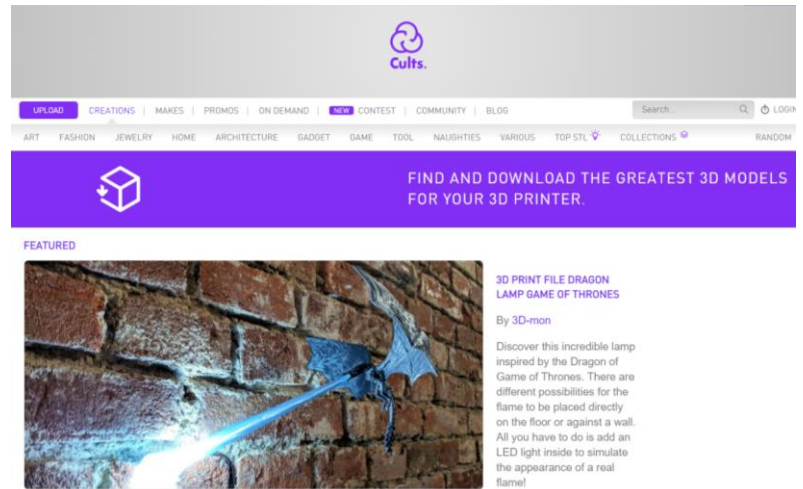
Cults.

UPLOAD | CREATIONS | MAKES | PROMOS | ON DEMAND | NEW CONTEST | COMMUNITY | BLOG

Search... LOGIN

ART FASHION JEWELRY HOME ARCHITECTURE GADGET GAME TOOL NAUGHTIES VARIOUS TOP STL COLLECTIONS RANDOM

FIND AND DOWNLOAD THE GREATEST 3D MODELS FOR YOUR 3D PRINTER.

FEATURED

3D PRINT FILE DRAGON LAMP GAME OF THRONES

By 3D-mon

Discover this incredible lamp inspired by the Dragon of Game of Thrones. There are different possibilities for the flame to be placed directly on the floor or against a wall. All you have to do is add an LED light inside to simulate the appearance of a real flame!